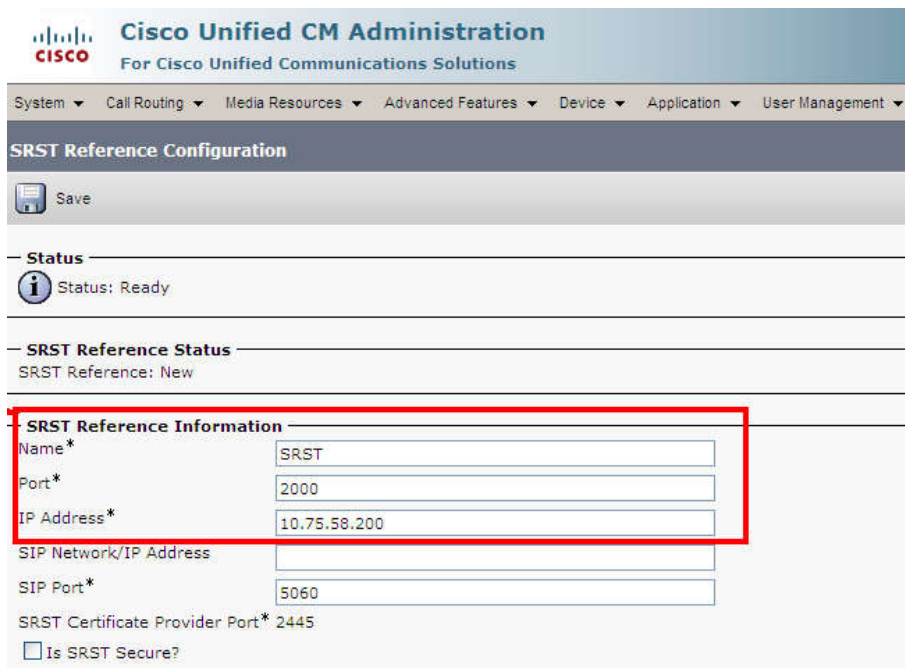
cisco
Cisco Unified CM Administration
For Cisco Unified Communications Solutions

System ▾ Call Routing ▾ Media Resources ▾ Advanced Features ▾ Device ▾ Application ▾ User Management ▾

SRST Reference Configuration

Save

Status
Status: Ready

SRST Reference Status
SRST Reference: New

SRST Reference Information
Name* SRST
Port* 2000
IP Address* 10.75.58.200
SIP Network/IP Address
SIP Port* 5060
SRST Certificate Provider Port* 2445
Is SRST Secure?